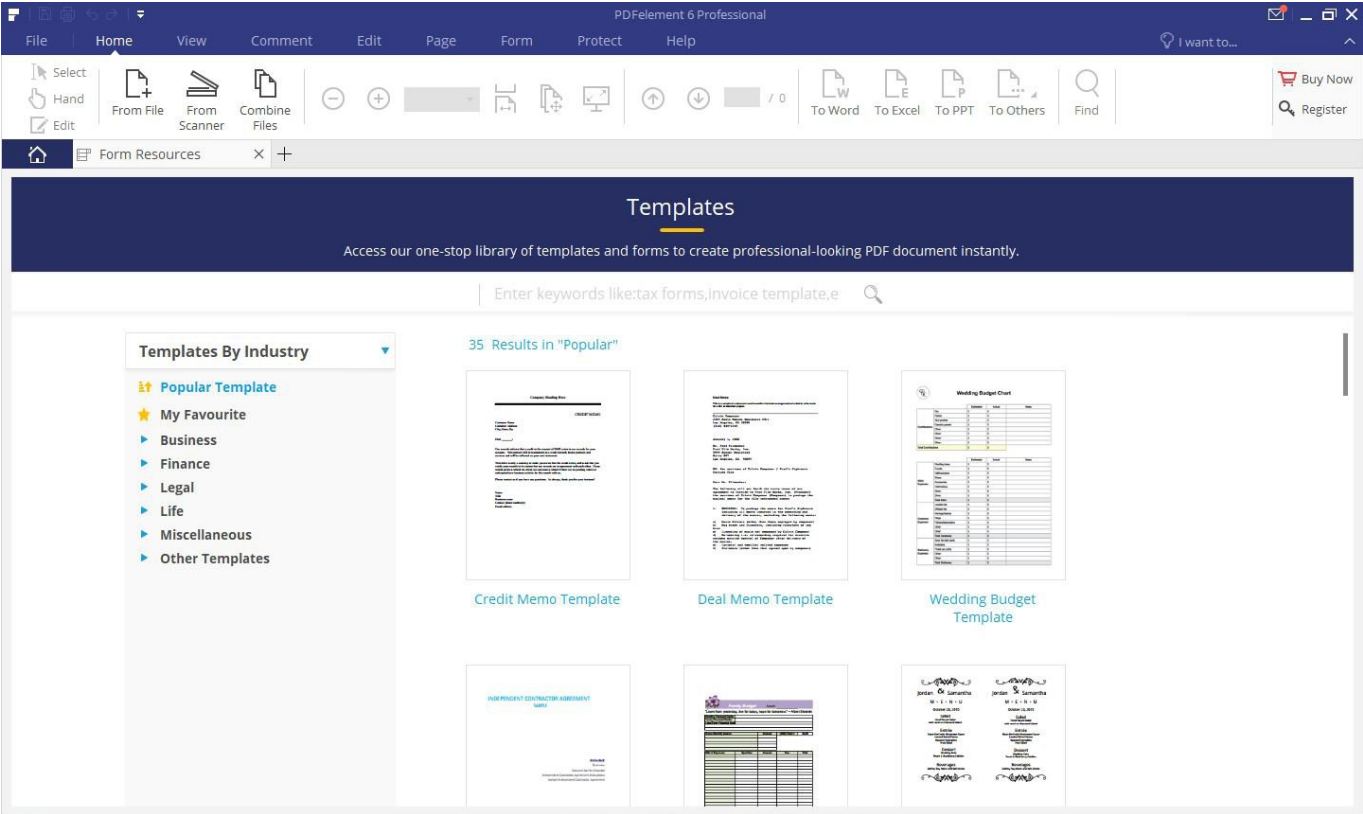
PDFelement 6 Professional

File Home View Comment Edit Page Form Protect Help I want to...

Select
Hand
Edit
From File
From Scanner
Combine Files
/ 0
To Word
To Excel
To PPT
To Others
Find
Buy Now
Register

Form Resources

Templates

Access our one-stop library of templates and forms to create professional-looking PDF document instantly.

Enter keywords like:tax forms,invoice template,e

Templates By Industry

Popular Template
My Favourite
Business
Finance
Legal
Life
Miscellaneous
Other Templates

35 Results in "Popular"

Wedding Budget Chart

Credit Memo Template
Deal Memo Template
Wedding Budget Template

INDEPENDENT CONTRACTOR AGREEMENT

Jordan & Samantha
M - E - N - U
Jordan & Samantha
M - E - N - U